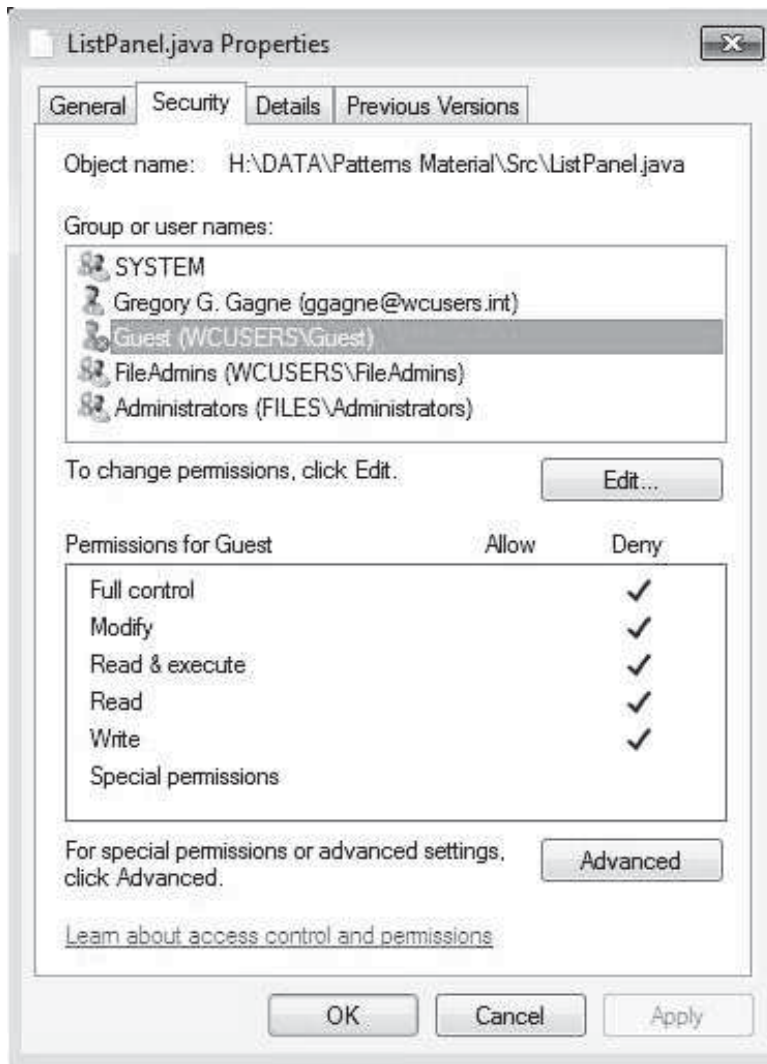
ListPanel.java Properties

General | Security | Details | Previous Versions

Object name: H:\DATA\Patterns Material\Src\ListPanel.java

Group or user names:

SYSTEM
Gregory G. Gagne (ggagne@wcusers.int)
Guest (WCUSERS\Guest)
FileAdmins (WCUSERS\FileAdmins)
Administrators (FILES\Administrators)

To change permissions, click Edit.

Edit...

| Permissions for Guest | Allow | Deny |
|---|---|---|
| Full control | | ✓ |
| Modify | | ✓ |
| Read & execute | | ✓ |
| Read | | ✓ |
| Write | | ✓ |
| Special permissions | | |

For special permissions or advanced settings, click Advanced.

Advanced

Learn about access control and permissions

OK | Cancel | Apply